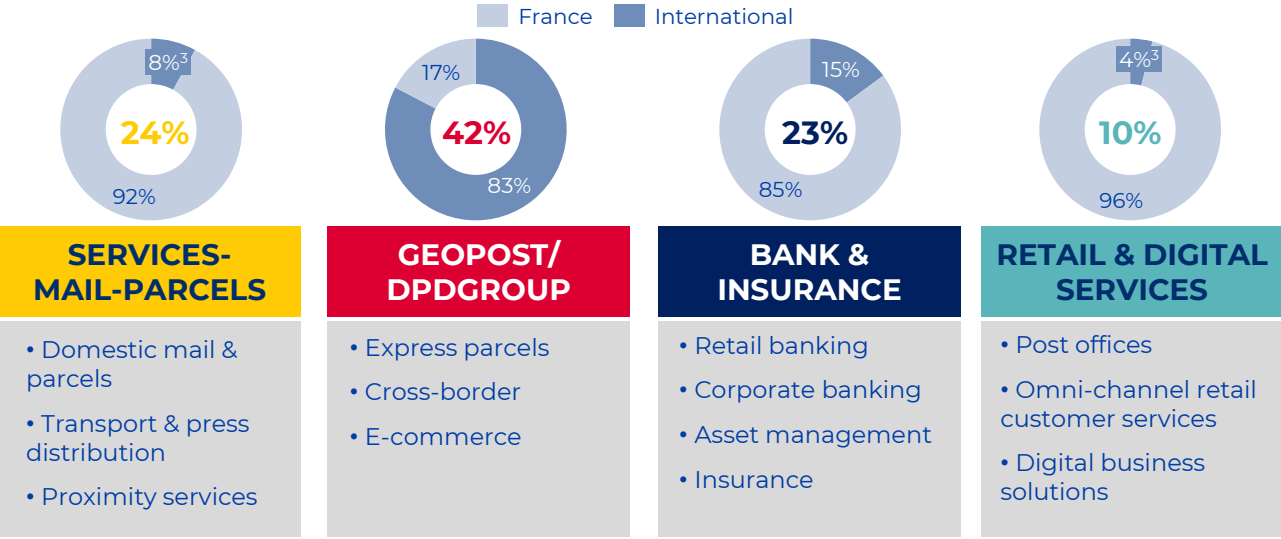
France International

8%$^3$
24%
92%

17%
42%
83%

15%
23%
85%

4%$^3$
10%
96%

SERVICES-MAIL-PARCELS

• Domestic mail & parcels
• Transport & press distribution
• Proximity services

GEOPOST/ DPDGROUP

• Express parcels
• Cross-border
• E-commerce

BANK & INSURANCE

• Retail banking
• Corporate banking
• Asset management
• Insurance

RETAIL & DIGITAL SERVICES

• Post offices
• Omni-channel retail customer services
• Digital business solutions